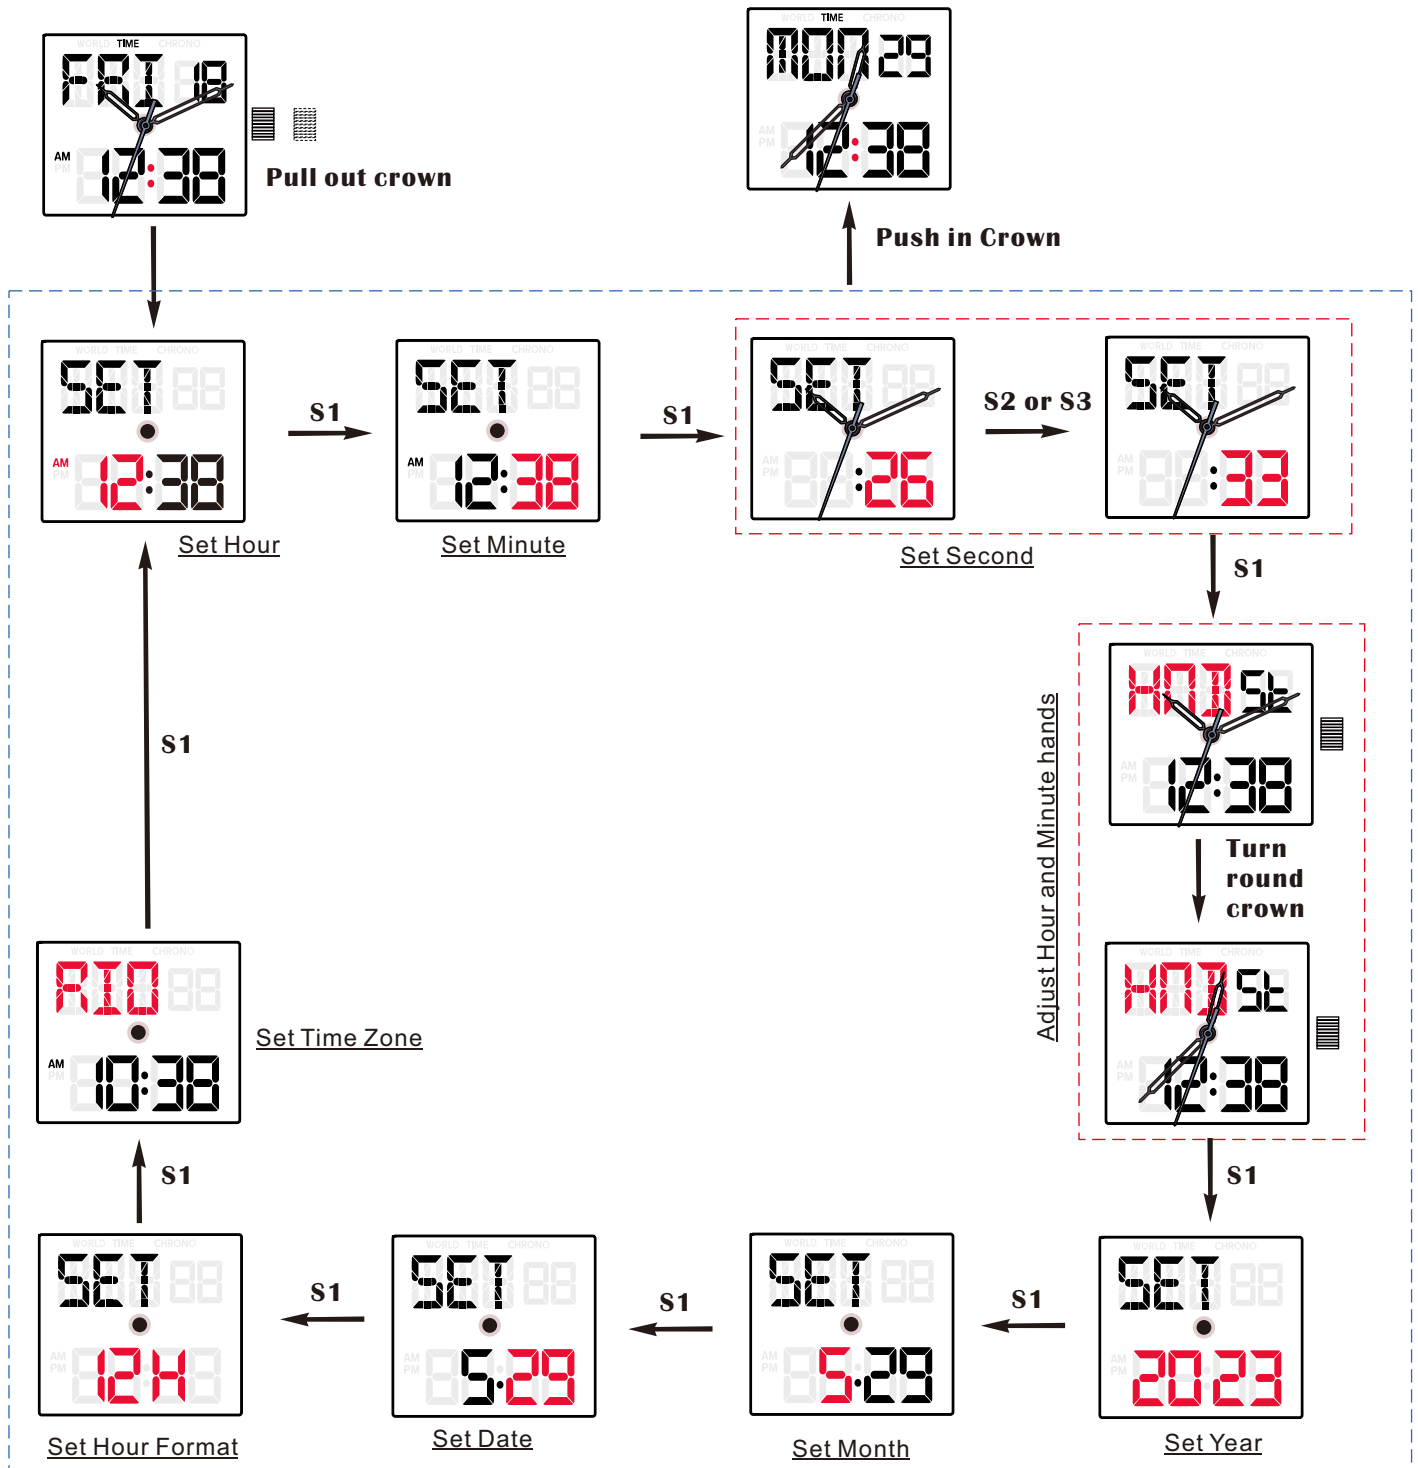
WORLD TIME CHRONO
FRI 18
AM PM 12:38
Pull out crown

WORLD TIME CHRONO
MON 29
AM PM 12:38
Push in Crown

WORLD TIME CHRONO
SET 88
AM PM 12:38
Set Hour

S1

WORLD TIME CHRONO
SET 88
AM PM 12:38
Set Minute

S1

WORLD TIME CHRONO
SET 88
AM PM 88:26

S2 or S3

WORLD TIME CHRONO
SET 88
AM PM 88:33
Set Second

S1

WORLD TIME CHRONO
HNI St
AM PM 12:38

Turn round crown

WORLD TIME CHRONO
HNI St
AM PM 12:38

Adjust Hour and Minute hands

S1

S1

WORLD TIME CHRONO
RIO 88
AM PM 10:38
Set Time Zone

S1

WORLD TIME CHRONO
SET 88
AM PM 12H
Set Hour Format

S1

WORLD TIME CHRONO
SET 88
AM PM 5:29
Set Date

S1

WORLD TIME CHRONO
SET 88
AM PM 5:29
Set Month

S1

WORLD TIME CHRONO
SET 88
AM PM 2023
Set Year